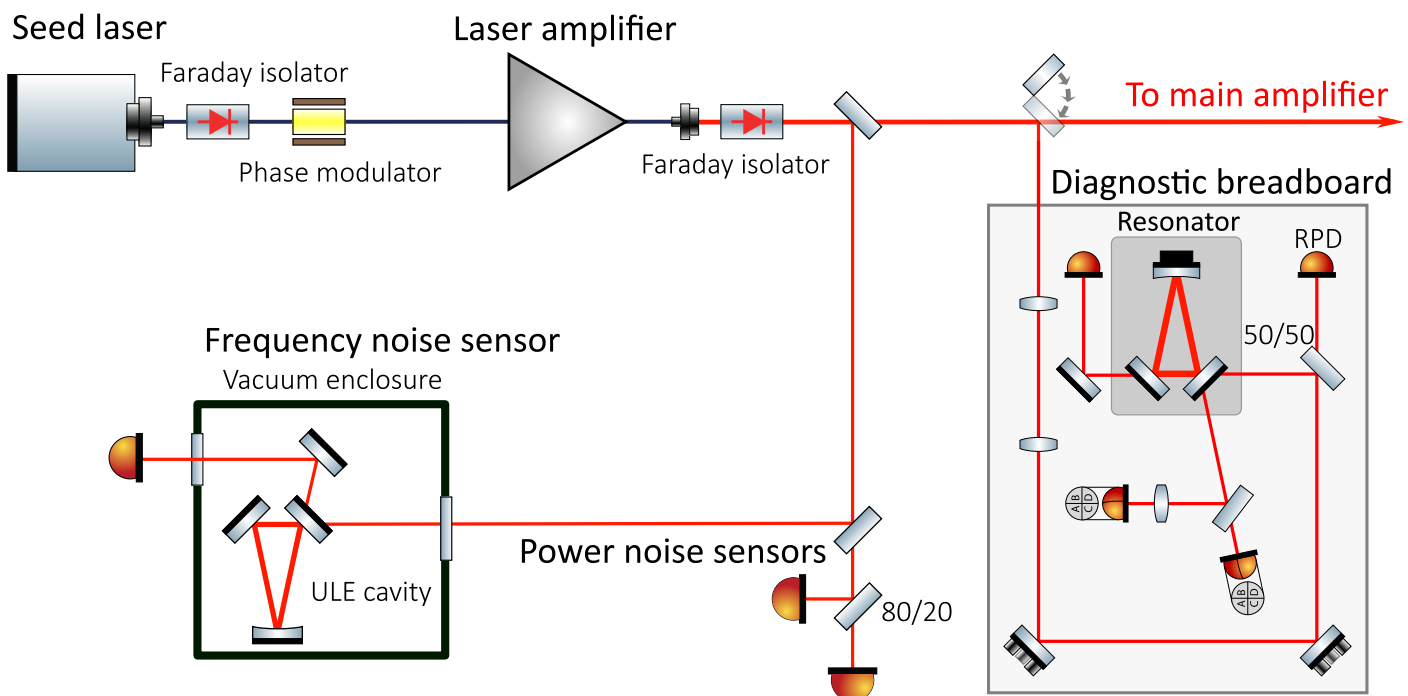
Seed laser
Faraday isolator
Phase modulator
Laser amplifier
Faraday isolator
To main amplifier
Diagnostic breadboard
Resonator
RPD
50/50
Frequency noise sensor
Vacuum enclosure
ULE cavity
Power noise sensors
80/20
A B C D
A B C D